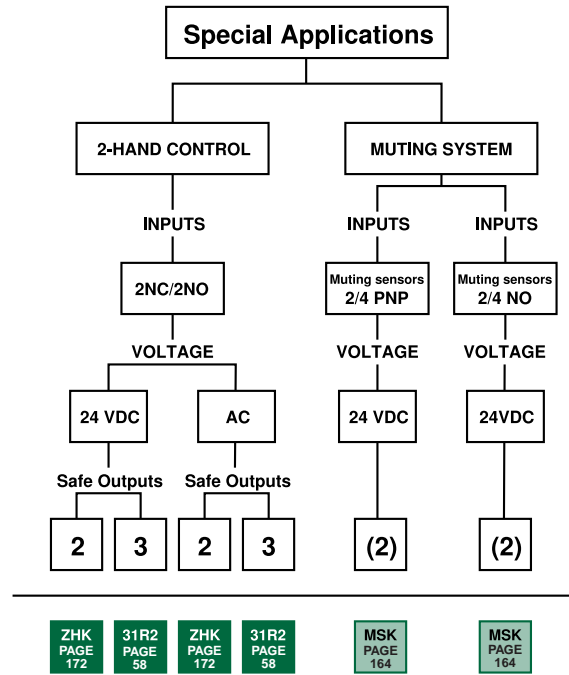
Special Applications

2-HAND CONTROL

INPUTS

2NC/2NO

VOLTAGE

24 VDC

AC

Safe Outputs

Safe Outputs

2

3

2

3

MUTING SYSTEM

INPUTS

Muting sensors 2/4 PNP

VOLTAGE

24 VDC

(2)

INPUTS

Muting sensors 2/4 NO

VOLTAGE

24VDC

(2)

ZHK PAGE 172

31R2 PAGE 58

ZHK PAGE 172

31R2 PAGE 58

MSK PAGE 164

MSK PAGE 164